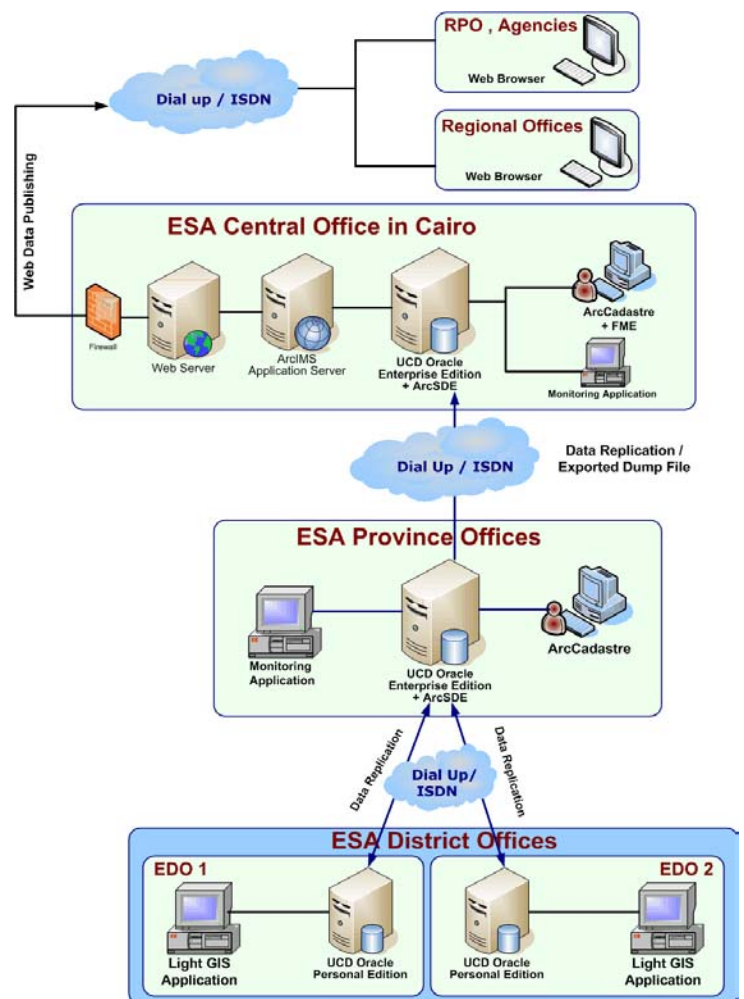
RPO , Agencies
Web Browser

Dial up / ISDN

Regional Offices
Web Browser

Web Data Publishing

ESA Central Office in Cairo

Firewall

Web Server

ArcIMS Application Server

UCD Oracle Enterprise Edition + ArcSDE

ArcCadastre + FME

Monitoring Application

Dial Up / ISDN

Data Replication / Exported Dump File

ESA Province Offices

Monitoring Application

UCD Oracle Enterprise Edition + ArcSDE

ArcCadastre

Data Replication

Dial Up/ ISDN

Data Replication

ESA District Offices

EDO 1

Light GIS Application

UCD Oracle Personal Edition

UCD Oracle Personal Edition

EDO 2

Light GIS Application